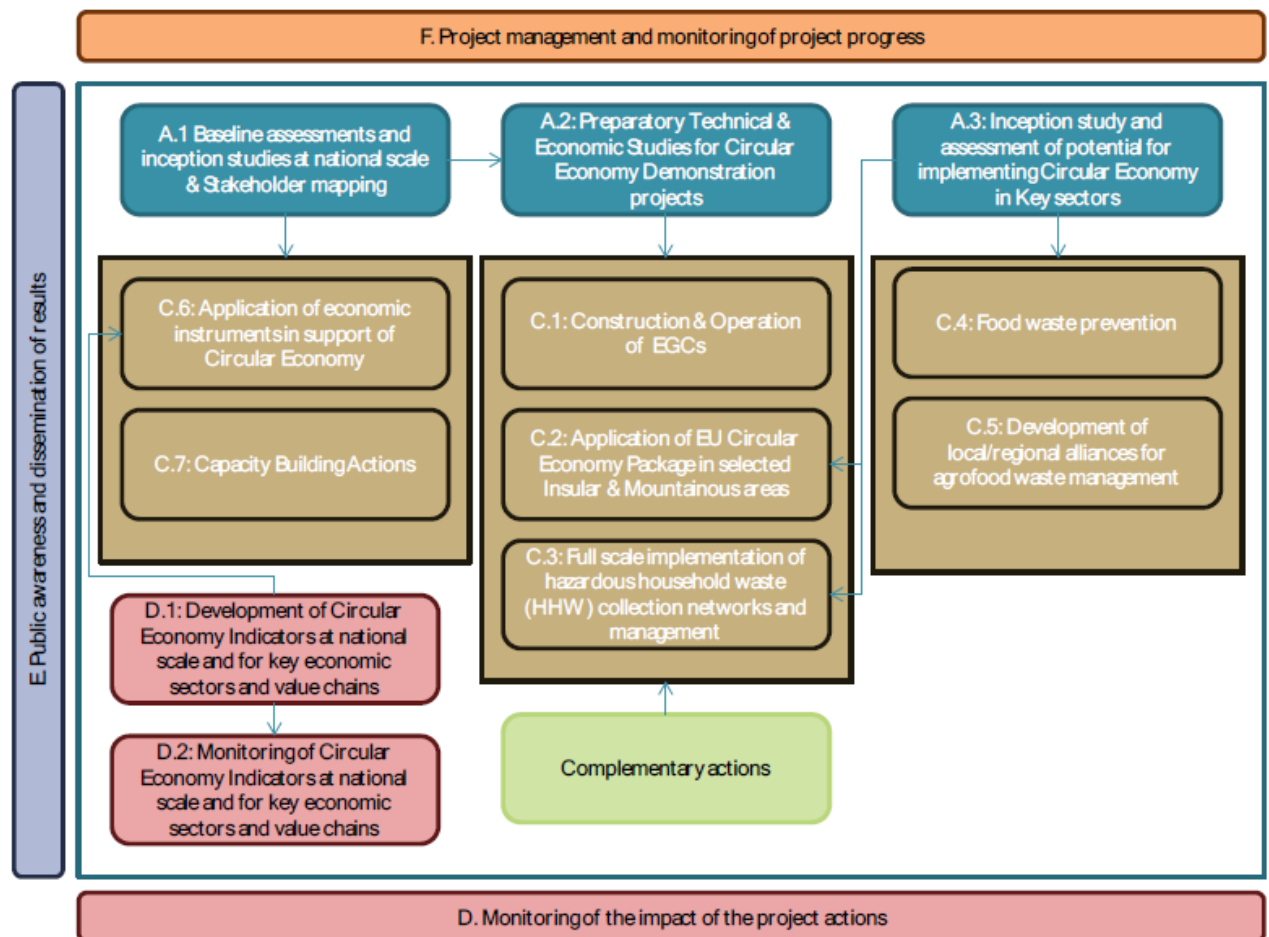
F. Project management and monitoring of project progress

E. Public awareness and dissemination of results

A.1 Baseline assessments and inception studies at national scale & Stakeholder mapping

A.2: Preparatory Technical & Economic Studies for Circular Economy Demonstration projects

A.3: Inception study and assessment of potential for implementing Circular Economy in Key sectors

C.6: Application of economic instruments in support of Circular Economy

C.7: Capacity Building Actions

C.1: Construction & Operation of EGCs

C.2: Application of EU Circular Economy Package in selected Insular & Mountainous areas

C.3: Full scale implementation of hazardous household waste (HHW) collection networks and management

C.4: Food waste prevention

C.5: Development of local/regional alliances for agrofood waste management

D.1: Development of Circular Economy Indicators at national scale and for key economic sectors and value chains

D.2: Monitoring of Circular Economy Indicators at national scale and for key economic sectors and value chains

Complementary actions

D. Monitoring of the impact of the project actions